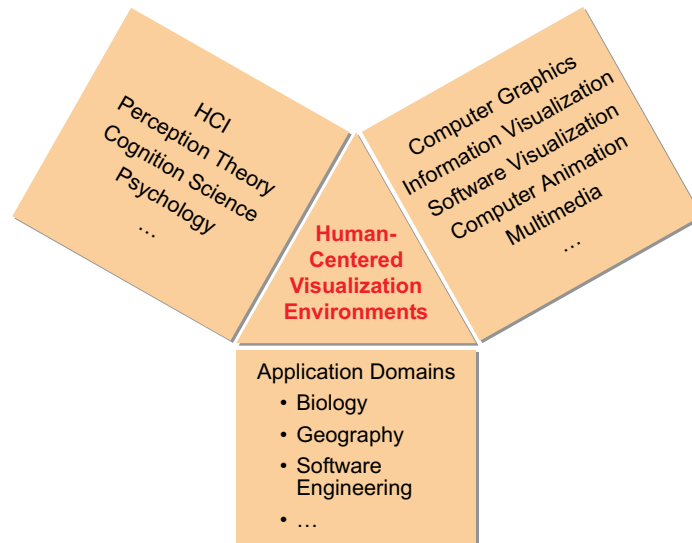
HCI
Perception Theory
Cognition Science
Psychology
…

Computer Graphics
Information Visualization
Software Visualization
Computer Animation
Multimedia
…

Human-Centered Visualization Environments

Application Domains
• Biology
• Geography
• Software Engineering
• …